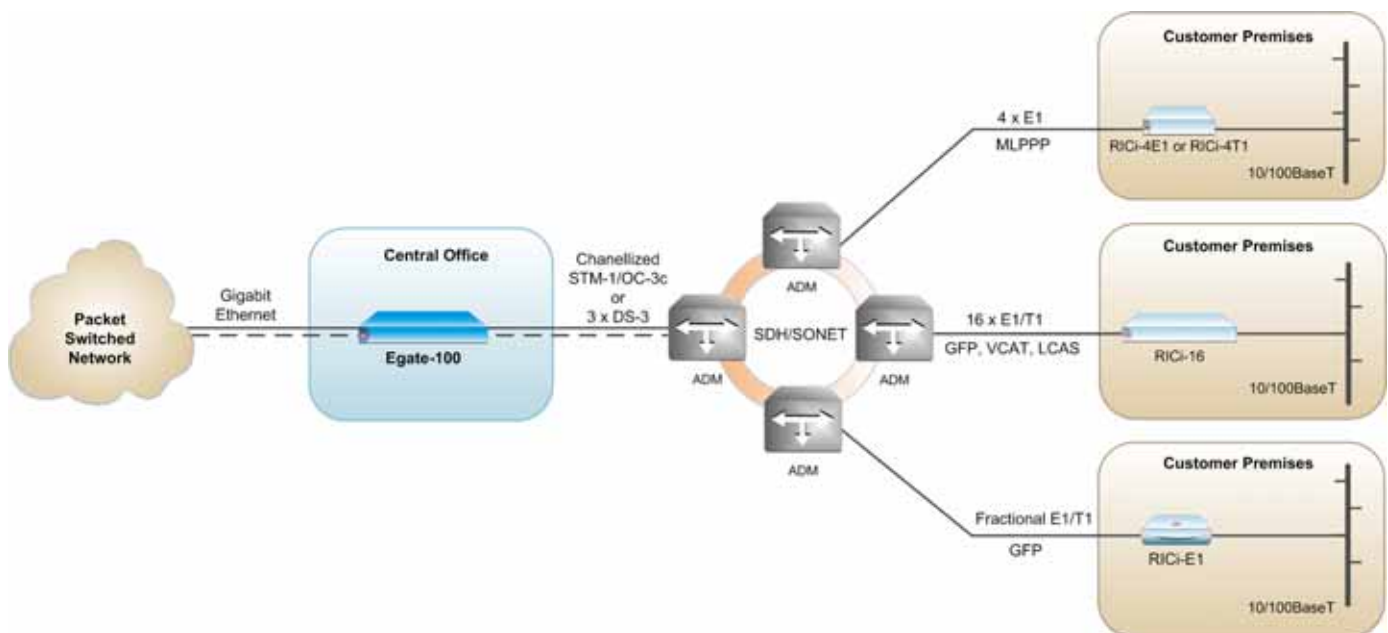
Packet Switched Network

Gigabit Ethernet

Central Office

Egate-100

Chanellized STM-1/OC-3c or 3 x DS-3

ADM

ADM

SDH/SONET

ADM

ADM

4 x E1
MLPPP

Customer Premises

RICi-4E1 or RICi-4T1

10/100BaseT

16 x E1/T1
GFP, VCAT, LCAS

Customer Premises

RICi-16

10/100BaseT

Fractional E1/T1
GFP

Customer Premises

RICi-E1

10/100BaseT